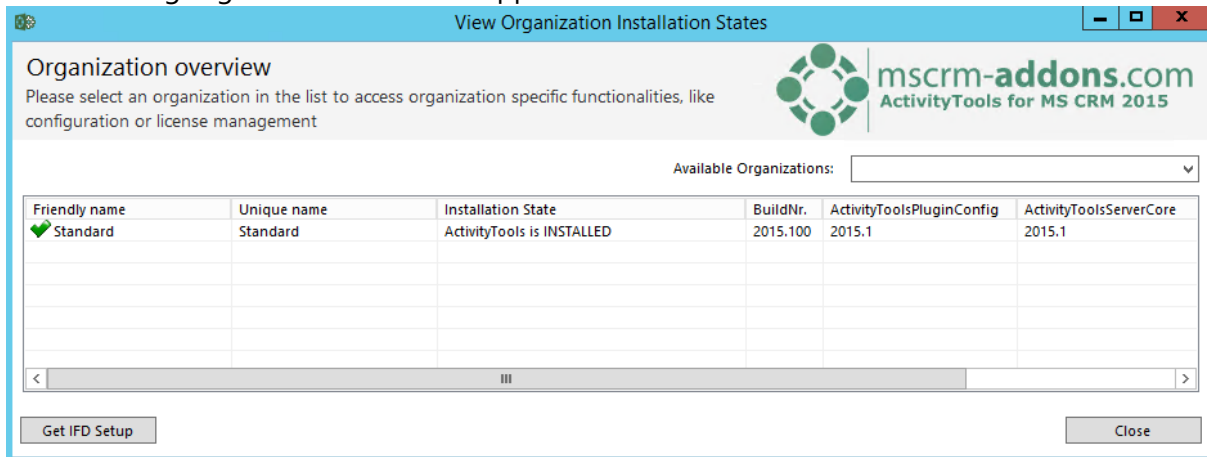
View Organization Installation States

Organization overview

Please select an organization in the list to access organization specific functionalities, like configuration or license management

mscrm-addons.com
ActivityTools for MS CRM 2015

Available Organizations:

| Friendly name | Unique name | Installation State | BuildNr. | ActivityToolsPluginConfig | ActivityToolsServerCore |
|---|---|---|---|---|---|
| Standard | Standard | ActivityTools is INSTALLED | 2015.100 | 2015.1 | 2015.1 |

Get IFD Setup

Close